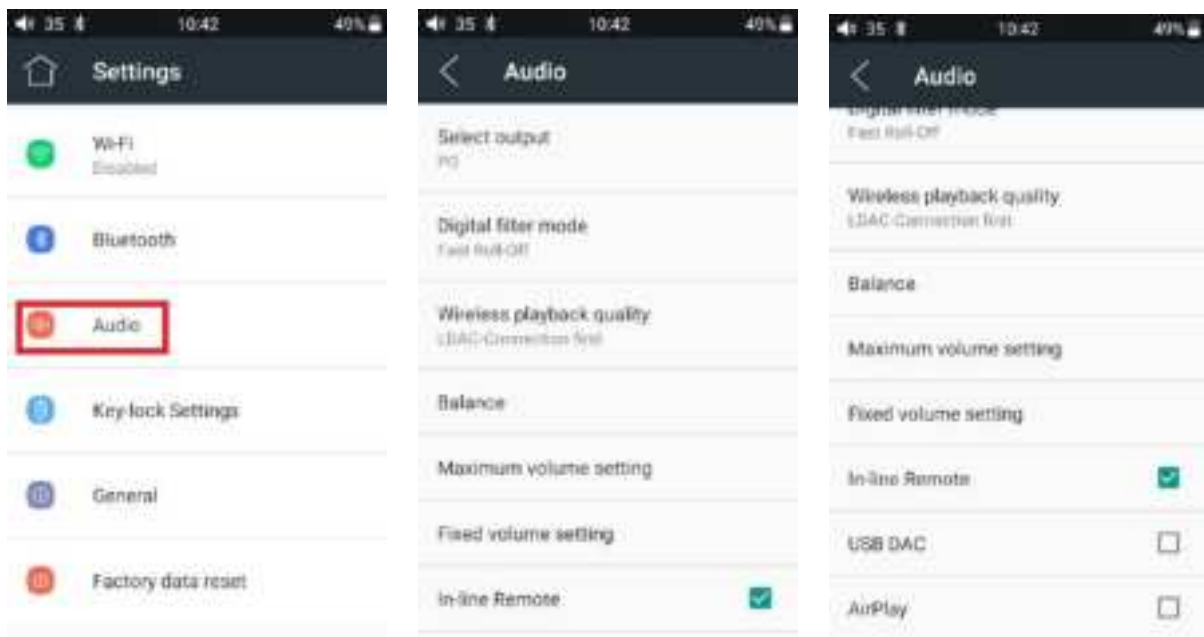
35 10:42 49%

Settings

Wi-Fi
Disabled

Bluetooth

Audio

Key-lock Settings

General

Factory data reset

35 10:42 49%

Audio

Select output
PO

Digital filter mode
Fast Roll-Off

Wireless playback quality
LDAC-Connection first

Balance

Maximum volume setting

Fixed volume setting

In-line Remote

35 10:42 49%

Audio

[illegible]
Fast Roll-Off

Wireless playback quality
LDAC-Connection first

Balance

Maximum volume setting

Fixed volume setting

In-line Remote

USB DAC

AirPlay